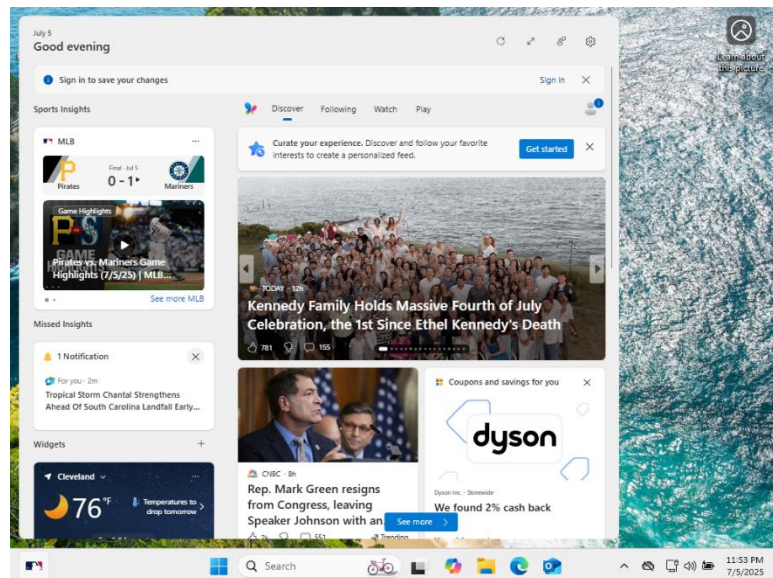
July 5
Good evening

Sign in to save your changes
Sign in

Sports Insights

MLB
Final · Jul 5
Pirates 0 - 1 Mariners

Game Highlights
Pirates vs. Mariners Game Highlights (7/5/25) | MLB...
See more MLB

Missed Insights

1 Notification
For you · 2m
Tropical Storm Chantal Strengthens Ahead Of South Carolina Landfall Early...

Widgets

Cleveland
76°F
Temperatures to drop tomorrow

Discover Following Watch Play

Curate your experience. Discover and follow your favorite interests to create a personalized feed.
Get started

TODAY · 12h
Kennedy Family Holds Massive Fourth of July Celebration, the 1st Since Ethel Kennedy's Death
781 155

CNBC · 8h
Rep. Mark Green resigns from Congress, leaving Speaker Johnson with an
551 Trending

Coupons and savings for you
dyson
Dyson Inc. · Storewide
We found 2% cash back

See more

Learn about this picture

Search

11:53 PM
7/5/2025